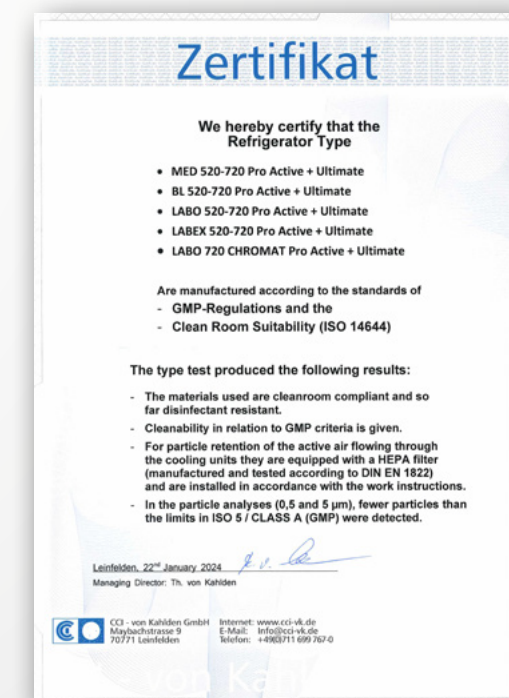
Zertifikat

We hereby certify that the Refrigerator Type

- MED 520-720 Pro Active + Ultimate
- BL 520-720 Pro Active + Ultimate
- LABO 520-720 Pro Active + Ultimate
- LABEX 520-720 Pro Active + Ultimate
- LABO 720 CHROMAT Pro Active + Ultimate

Are manufactured according to the standards of
- GMP-Regulations and the
- Clean Room Suitability (ISO 14644)

The type test produced the following results:

- The materials used are cleanroom compliant and so far disinfectant resistant.
- Cleanability in relation to GMP criteria is given.
- For particle retention of the active air flowing through the cooling units they are equipped with a HEPA filter (manufactured and tested according to DIN EN 1822) and are installed in accordance with the work instructions.
- In the particle analyses (0,5 and 5 µm), fewer particles than the limits in ISO 5 / CLASS A (GMP) were detected.

Leinfelden, 22nd January 2024 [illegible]
Managing Director: Th. von Kahlden

CCI - von Kahlden GmbH
Maybachstrasse 9
70771 Leinfelden

Internet: www.cci-vk.de
E-Mail: Info@cci-vk.de
Telefon: +49(0)711 699 767-0

von Kahlden